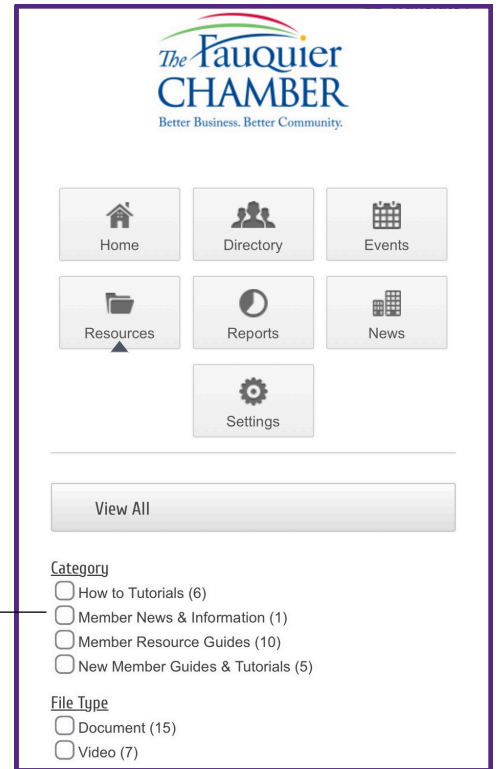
The Fauquier CHAMBER
Better Business. Better Community.

Home
Directory
Events
Resources
Reports
News
Settings

View All

Category
How to Tutorials (6)
Member News & Information (1)
Member Resource Guides (10)
New Member Guides & Tutorials (5)

File Type
Document (15)
Video (7)